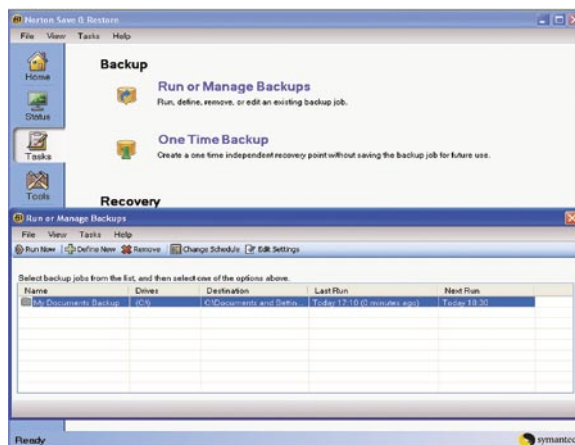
Norton Save & Restore

File View Tasks Help

Home

Status

Tasks

Tools

Backup

Run or Manage Backups

Run, define, remove, or edit an existing backup job.

One Time Backup

Create a one time independent recovery point without saving the backup job for future use.

Recovery

Run or Manage Backups

File View Tasks Help

Run Now | Define New | Remove | Change Schedule | Edit Settings

Select backup jobs from the list, and then select one of the options above.

| Name | Drives | Destination | Last Run | Next Run |
|---|---|---|---|---|
| My Documents Backup | (C:) | C:\Documents and Settin... | Today 17:10 (0 minutes ago) | Today 18:30 |

Ready

symantec